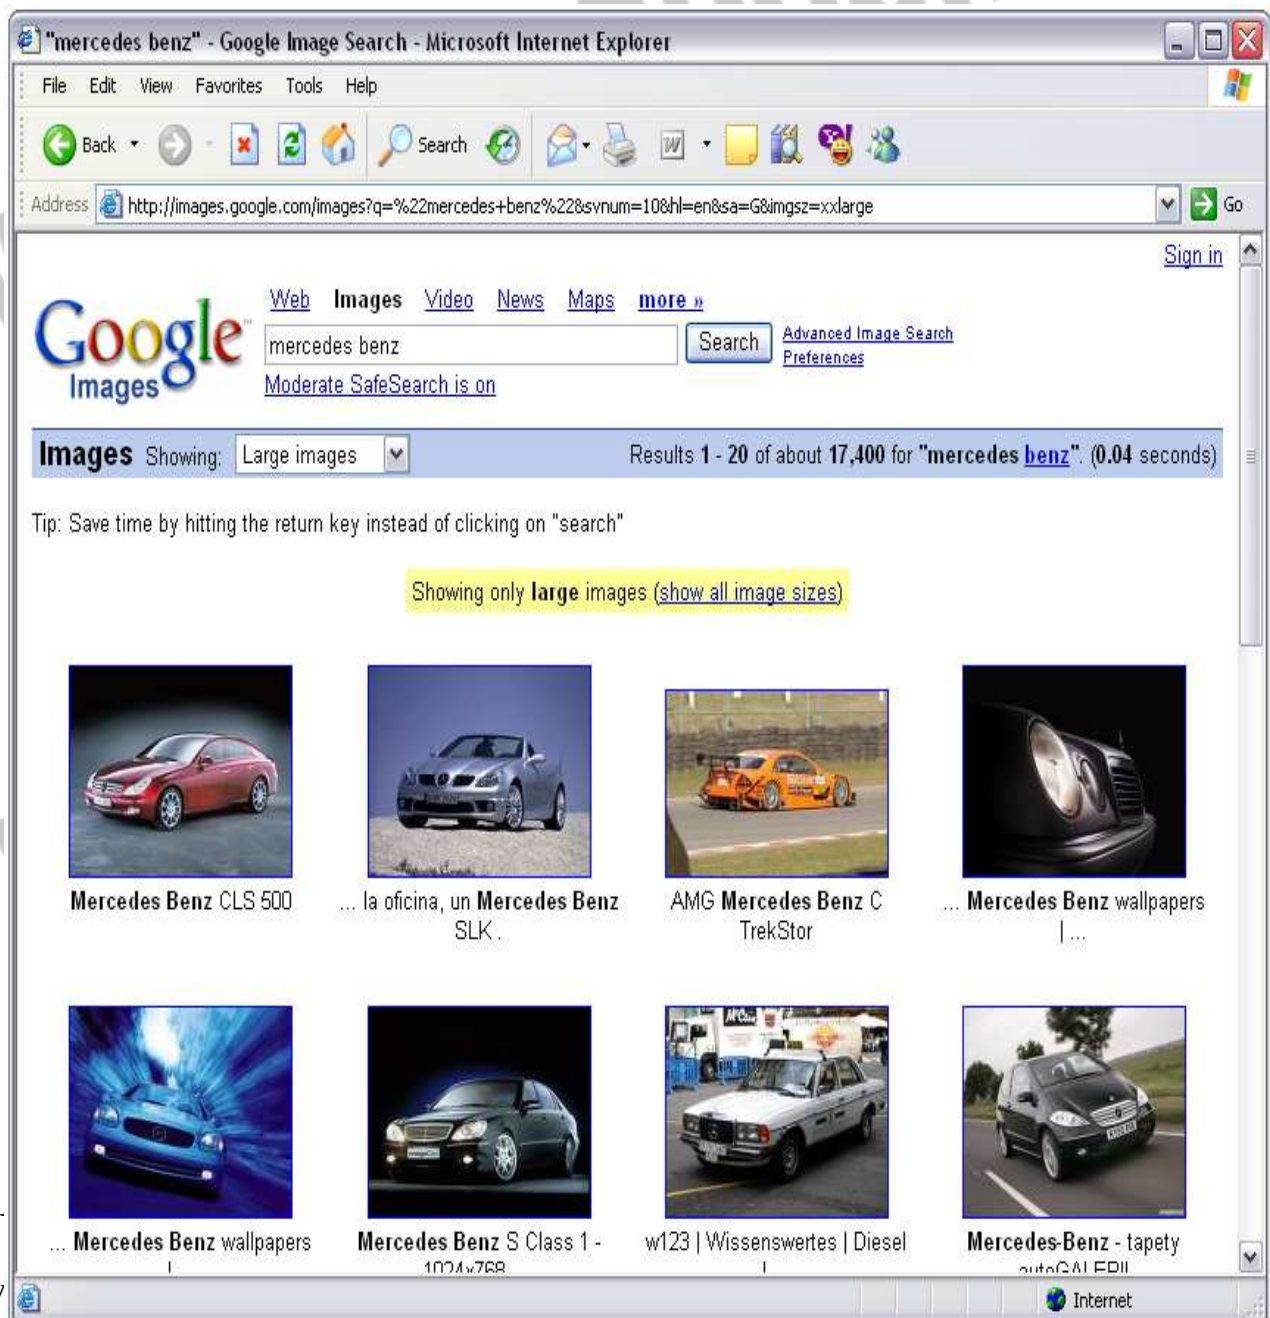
"mercedes benz" - Google Image Search - Microsoft Internet Explorer

File Edit View Favorites Tools Help

Back Search

Address http://images.google.com/images?q=%22mercedes+benz%22&svnum=10&hl=en&sa=G&imgsz=xxlarge Go

Sign in

Google Images

Web Images Video News Maps more »

mercedes benz Search Advanced Image Search Preferences

Moderate SafeSearch is on

Images Showing: Large images Results 1 - 20 of about 17,400 for "mercedes benz". (0.04 seconds)

Tip: Save time by hitting the return key instead of clicking on "search"

Showing only large images (show all image sizes)

Mercedes Benz CLS 500

... la oficina, un Mercedes Benz SLK .

AMG Mercedes Benz C TrekStor

... Mercedes Benz wallpapers | ...

... Mercedes Benz wallpapers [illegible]

Mercedes Benz S Class 1 - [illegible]

w123 | Wissenswertes | Diesel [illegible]

Mercedes-Benz - tapety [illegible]

Internet